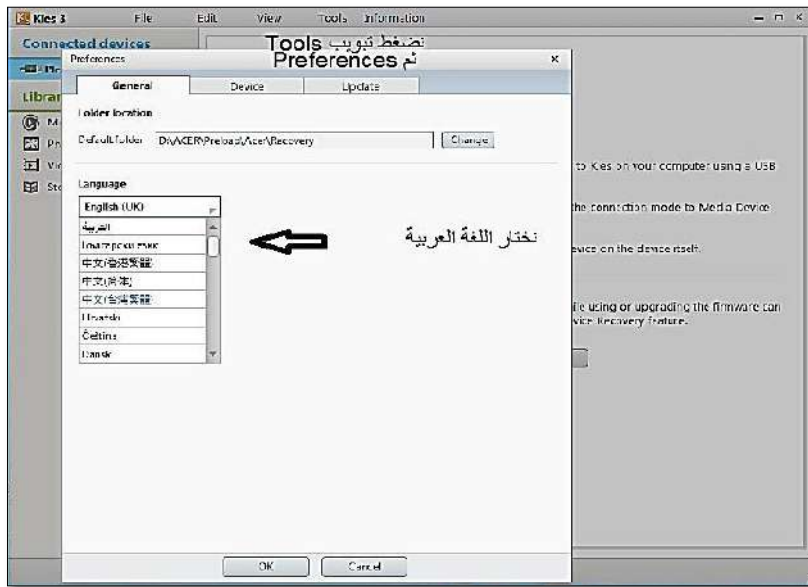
Kies 3 File Edit View Tools Information

Connected devices

Librar

نضغط تبويب Tools
ثم Preferences

Preferences

General Device Update

Folder location

Default folder D:\ACER\Preload\Acer\Recovery Change

Language

English (UK)
العربية
Български
中文(香港繁體)
中文(简体)
中文(台灣繁體)
Hrvatski
Čeština
Dansk

نختار اللغة العربية

to Kies on your computer using a USB

the connection mode to Media Device

evice on the device itself.

ile using or upgrading the firmware can
vice Recovery feature.

OK Cancel